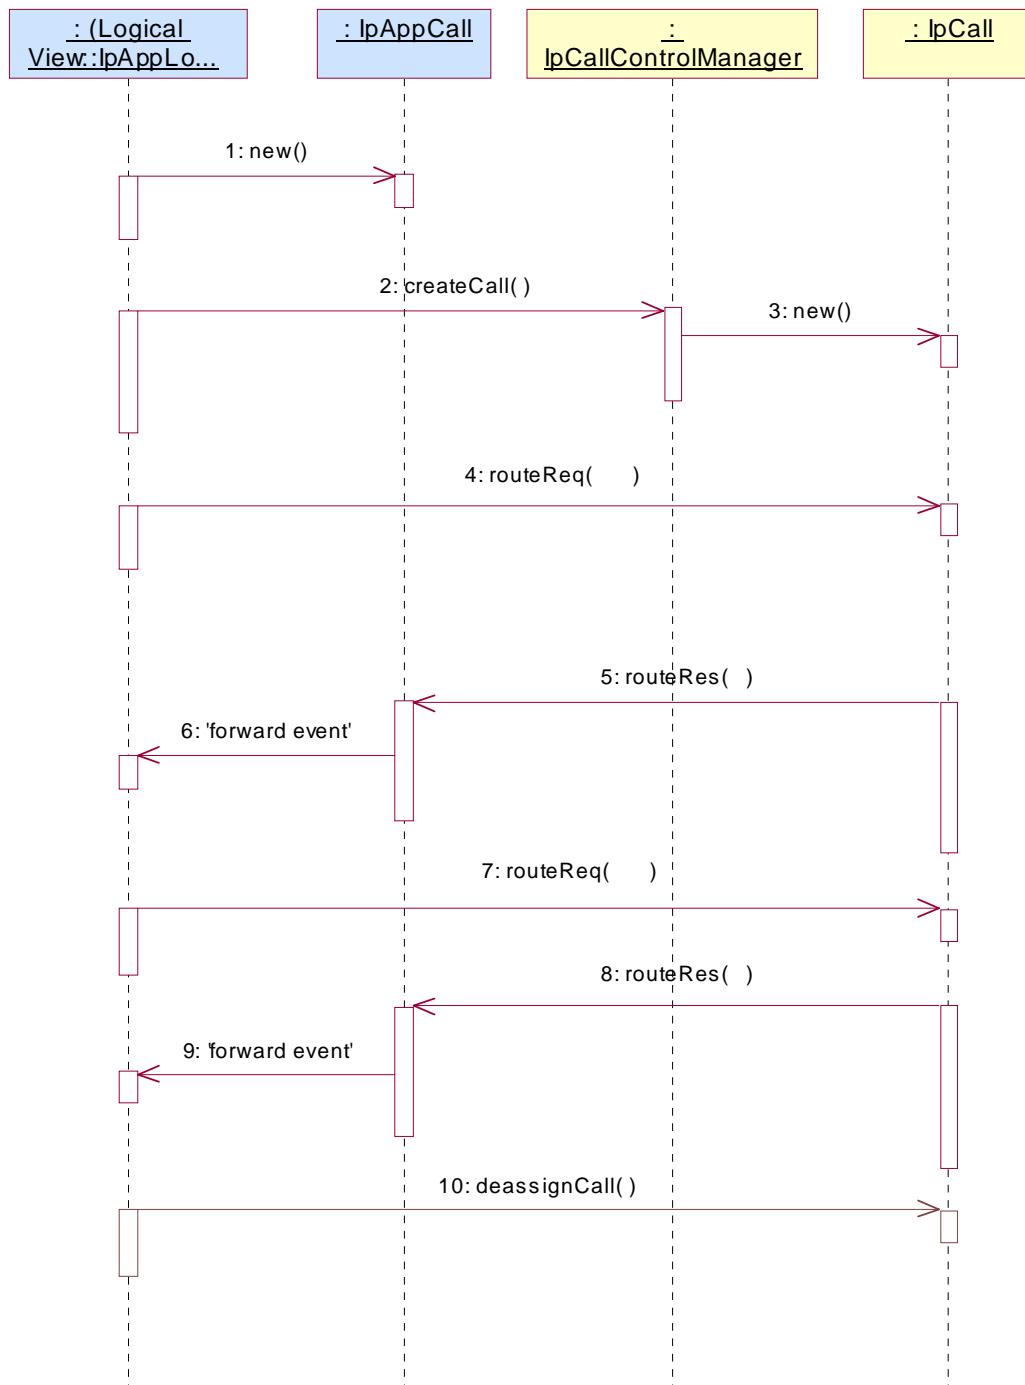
: (Logical View::IpAppLo...

: IpAppCall

: IpCallControlManager

: IpCall

1: new()

2: createCall( )

3: new()

4: routeReq( )

5: routeRes( )

6: 'forward event'

7: routeReq( )

8: routeRes( )

9: 'forward event'

10: deassignCall( )